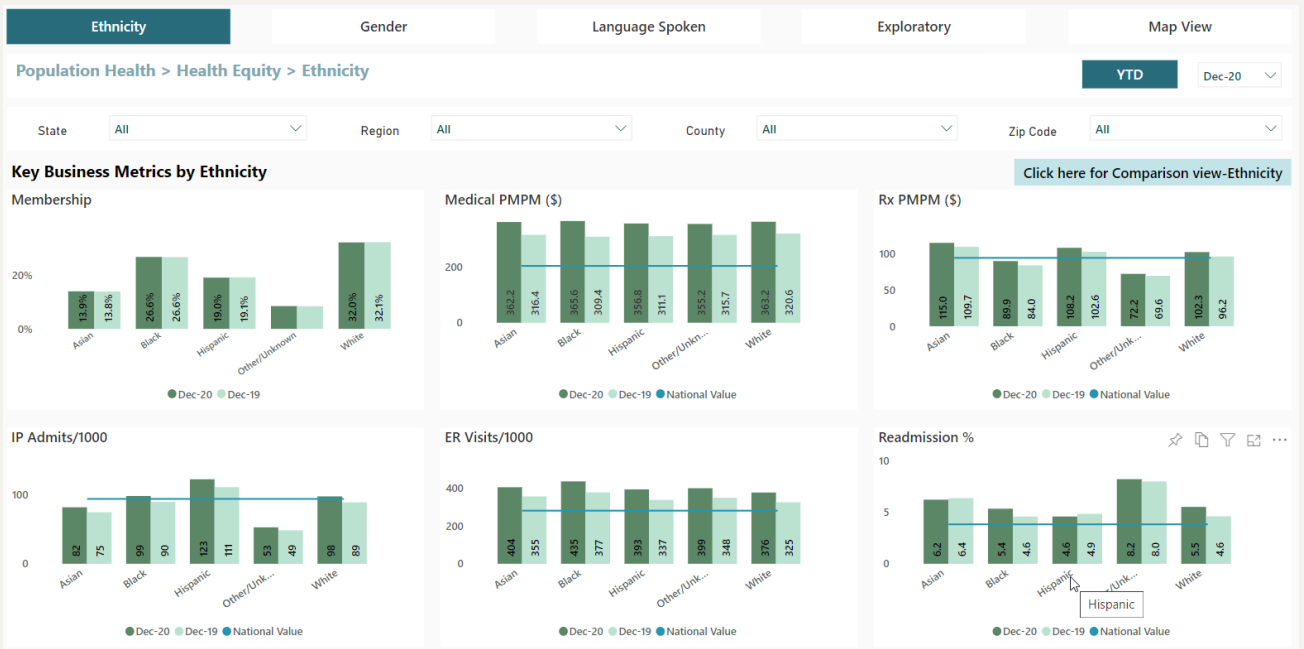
Ethnicity | Gender | Language Spoken | Exploratory | Map View

Population Health > Health Equity > Ethnicity

YTD | Dec-20

State All | Region All | County All | Zip Code All

Key Business Metrics by Ethnicity

Click here for Comparison view-Ethnicity

Membership

20%
0%

13.9% 13.8% 26.6% 26.6% 19.0% 19.1% 32.0% 32.1%

Asian Black Hispanic Other/Unknown White

Dec-20 Dec-19

Medical PMPM ($)

200
0

362.2 316.4 365.6 309.4 356.8 311.1 355.2 315.7 363.2 320.6

Asian Black Hispanic Other/Unkn... White

Dec-20 Dec-19 National Value

Rx PMPM ($)

100
50
0

115.0 109.7 89.9 84.0 108.2 102.6 72.2 69.6 102.3 96.2

Asian Black Hispanic Other/Unk... White

Dec-20 Dec-19 National Value

IP Admits/1000

100
0

82 75 99 90 123 111 53 49 98 89

Asian Black Hispanic Other/Unk... White

Dec-20 Dec-19 National Value

ER Visits/1000

400
200
0

404 355 435 377 393 337 399 348 376 325

Asian Black Hispanic Other/Unk... White

Dec-20 Dec-19 National Value

Readmission %

10
5
0

6.2 6.4 5.4 4.6 4.6 4.9 8.2 8.0 5.5 4.6

Asian Black Hispanic Other/Unk... White

Hispanic

Dec-20 Dec-19 National Value